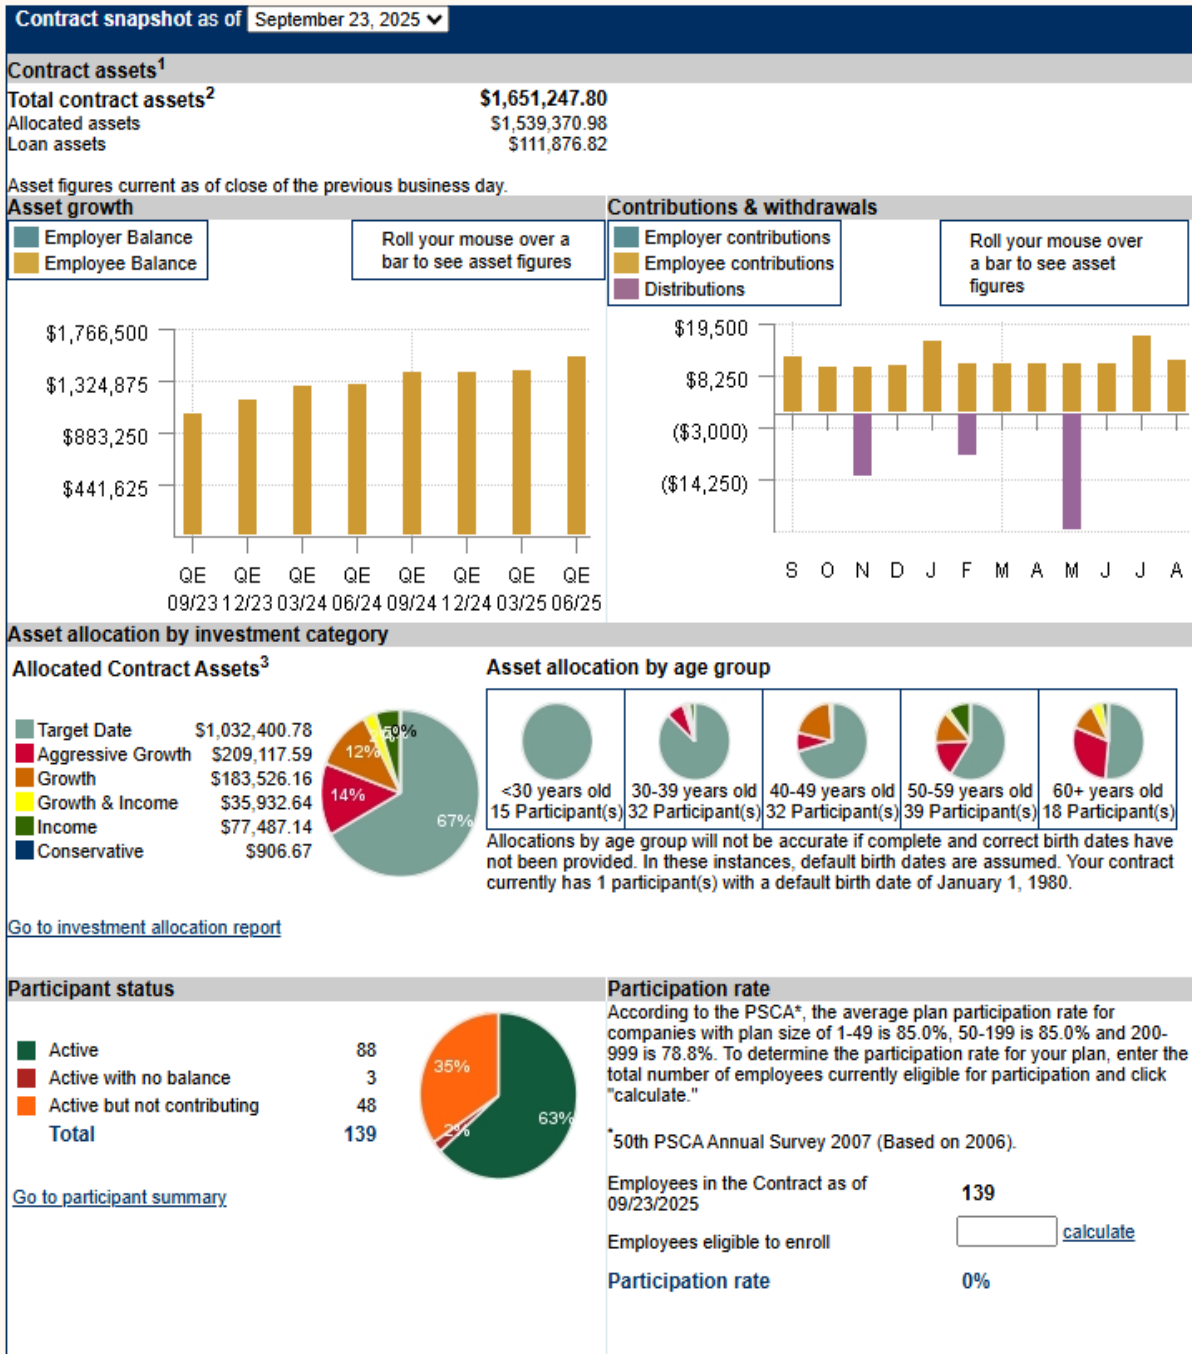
Contract snapshot as of September 23, 2025

Contract assets$^1$

| Total contract assets$^2$ | $1,651,247.80 |
|---|---|
| Allocated assets | $1,539,370.98 |
| Loan assets | $111,876.82 |

Asset figures current as of close of the previous business day.

Asset growth

Employer Balance
Employee Balance

Roll your mouse over a bar to see asset figures

$1,766,500
$1,324,875
$883,250
$441,625

QE 09/23 QE 12/23 QE 03/24 QE 06/24 QE 09/24 QE 12/24 QE 03/25 QE 06/25

Contributions & withdrawals

Employer contributions
Employee contributions
Distributions

Roll your mouse over a bar to see asset figures

$19,500
$8,250
($3,000)
($14,250)

S O N D J F M A M J J A

Asset allocation by investment category

Allocated Contract Assets$^3$

| Target Date | $1,032,400.78 |
|---|---|
| Aggressive Growth | $209,117.59 |
| Growth | $183,526.16 |
| Growth & Income | $35,932.64 |
| Income | $77,487.14 |
| Conservative | $906.67 |

12% 5% 0% 14% 67%

Asset allocation by age group

<30 years old 15 Participant(s)
30-39 years old 32 Participant(s)
40-49 years old 32 Participant(s)
50-59 years old 39 Participant(s)
60+ years old 18 Participant(s)

Allocations by age group will not be accurate if complete and correct birth dates have not been provided. In these instances, default birth dates are assumed. Your contract currently has 1 participant(s) with a default birth date of January 1, 1980.

Go to investment allocation report

Participant status

| Active | 88 |
|---|---|
| Active with no balance | 3 |
| Active but not contributing | 48 |
| Total | 139 |

35% 2% 63%

Go to participant summary

Participation rate

According to the PSCA*, the average plan participation rate for companies with plan size of 1-49 is 85.0%, 50-199 is 85.0% and 200-999 is 78.8%. To determine the participation rate for your plan, enter the total number of employees currently eligible for participation and click "calculate."

*50th PSCA Annual Survey 2007 (Based on 2006).

Employees in the Contract as of 09/23/2025 139

Employees eligible to enroll calculate

Participation rate 0%